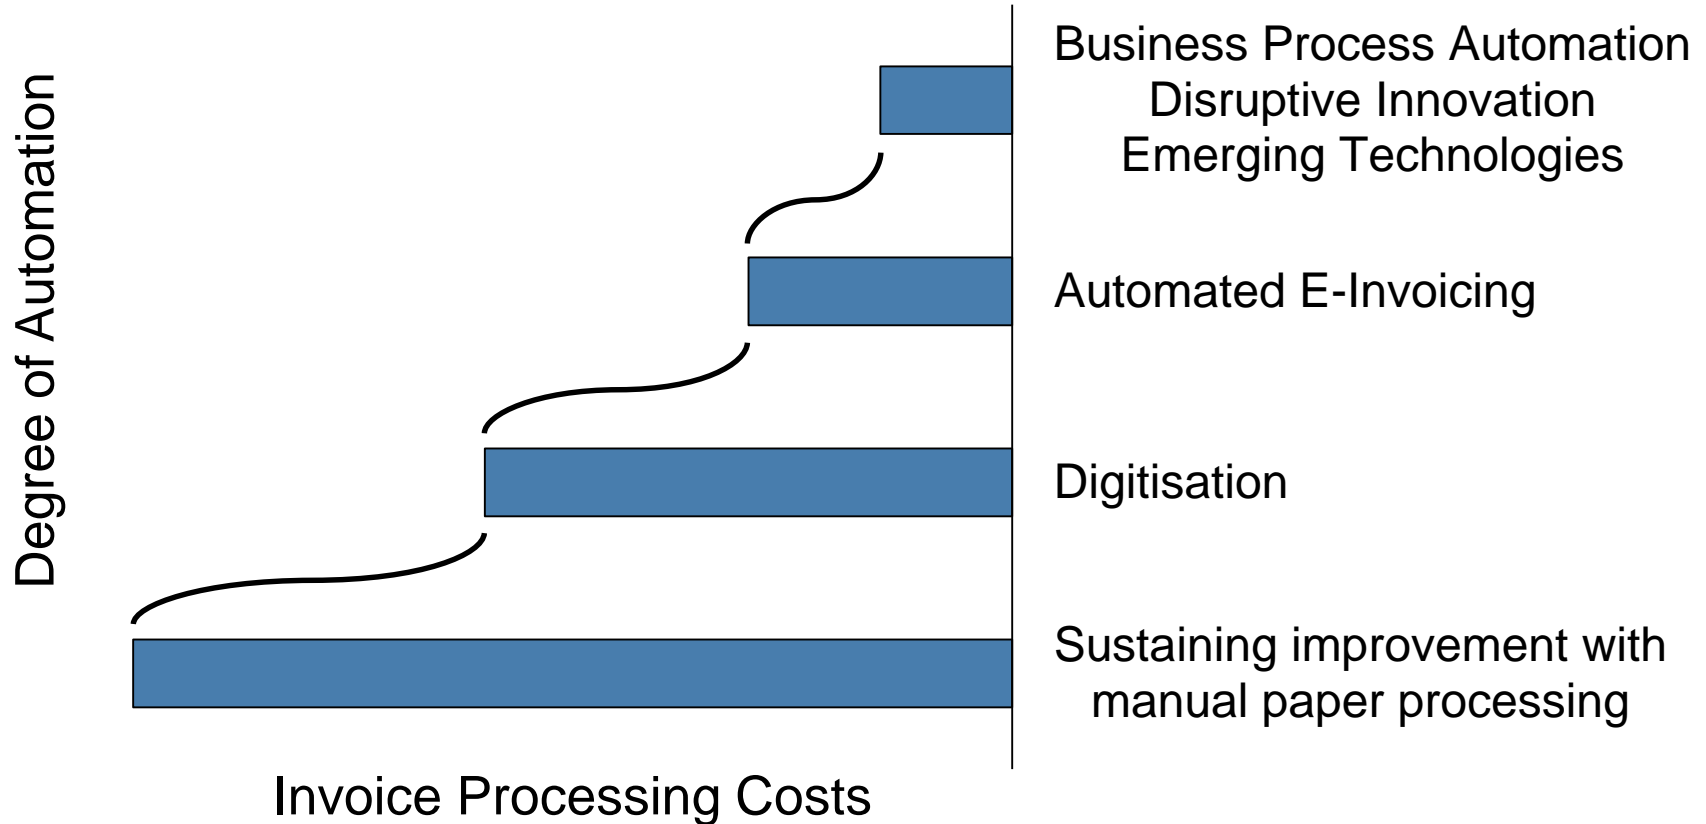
Degree of Automation

Business Process Automation
Disruptive Innovation
Emerging Technologies

Automated E-Invoicing

Digitisation

Sustaining improvement with manual paper processing

Invoice Processing Costs